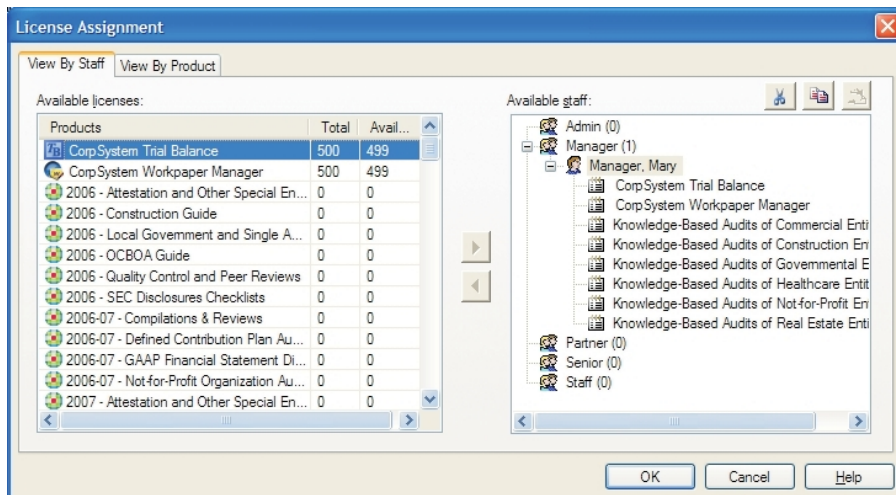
License Assignment

View By Staff | View By Product

Available licenses:

| Products | Total | Avail... |
|---|---|---|
| CorpSystem Trial Balance | 500 | 499 |
| CorpSystem Workpaper Manager | 500 | 499 |
| 2006 - Attestation and Other Special En... | 0 | 0 |
| 2006 - Construction Guide | 0 | 0 |
| 2006 - Local Government and Single A... | 0 | 0 |
| 2006 - OCBOA Guide | 0 | 0 |
| 2006 - Quality Control and Peer Reviews | 0 | 0 |
| 2006 - SEC Disclosures Checklists | 0 | 0 |
| 2006-07 - Compilations & Reviews | 0 | 0 |
| 2006-07 - Defined Contribution Plan Au... | 0 | 0 |
| 2006-07 - GAAP Financial Statement Di... | 0 | 0 |
| 2006-07 - Not-for-Profit Organization Au... | 0 | 0 |
| 2007 - Attestation and Other Special En... | 0 | 0 |

Available staff:

Admin (0)
Manager (1)
Manager, Mary
CorpSystem Trial Balance
CorpSystem Workpaper Manager
Knowledge-Based Audits of Commercial Enti
Knowledge-Based Audits of Construction En
Knowledge-Based Audits of Governmental E
Knowledge-Based Audits of Healthcare Entit
Knowledge-Based Audits of Not-for-Profit En
Knowledge-Based Audits of Real Estate Enti
Partner (0)
Senior (0)
Staff (0)

OK | Cancel | Help